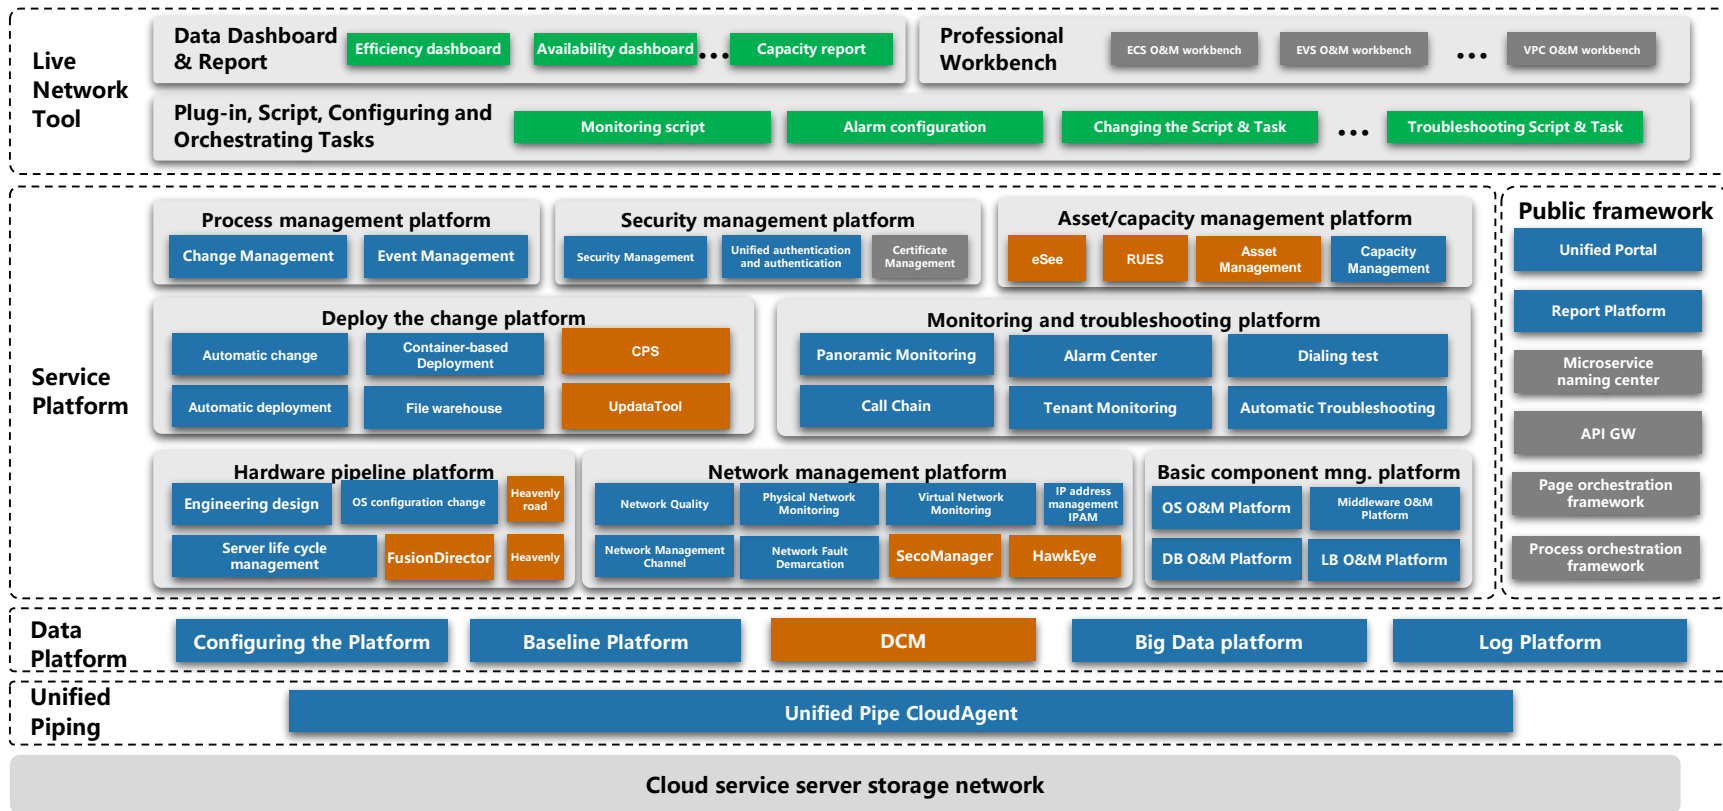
Live Network Tool

Data Dashboard & Report

Efficiency dashboard

Availability dashboard

...

Capacity report

Professional Workbench

ECS O&M workbench

EVS O&M workbench

...

VPC O&M workbench

Plug-in, Script, Configuring and Orchestrating Tasks

Monitoring script

Alarm configuration

Changing the Script & Task

...

Troubleshooting Script & Task

Service Platform

Process management platform

Change Management

Event Management

Security management platform

Security Management

Unified authentication and authentication

Certificate Management

Asset/capacity management platform

eSee

RUES

Asset Management

Capacity Management

Public framework

Unified Portal

Report Platform

Microservice naming center

API GW

Page orchestration framework

Process orchestration framework

Deploy the change platform

Automatic change

Container-based Deployment

CPS

Automatic deployment

File warehouse

UpdataTool

Monitoring and troubleshooting platform

Panoramic Monitoring

Alarm Center

Dialing test

Call Chain

Tenant Monitoring

Automatic Troubleshooting

Hardware pipeline platform

Engineering design

OS configuration change

Heavenly road

Server life cycle management

FusionDirector

Heavenly

Network management platform

Network Quality

Physical Network Monitoring

Virtual Network Monitoring

IP address management IPAM

Network Management Channel

Network Fault Demarcation

SecoManager

HawkEye

Basic component mng. platform

OS O&M Platform

Middleware O&M Platform

DB O&M Platform

LB O&M Platform

Data Platform

Configuring the Platform

Baseline Platform

DCM

Big Data platform

Log Platform

Unified Piping

Unified Pipe CloudAgent

Cloud service server storage network